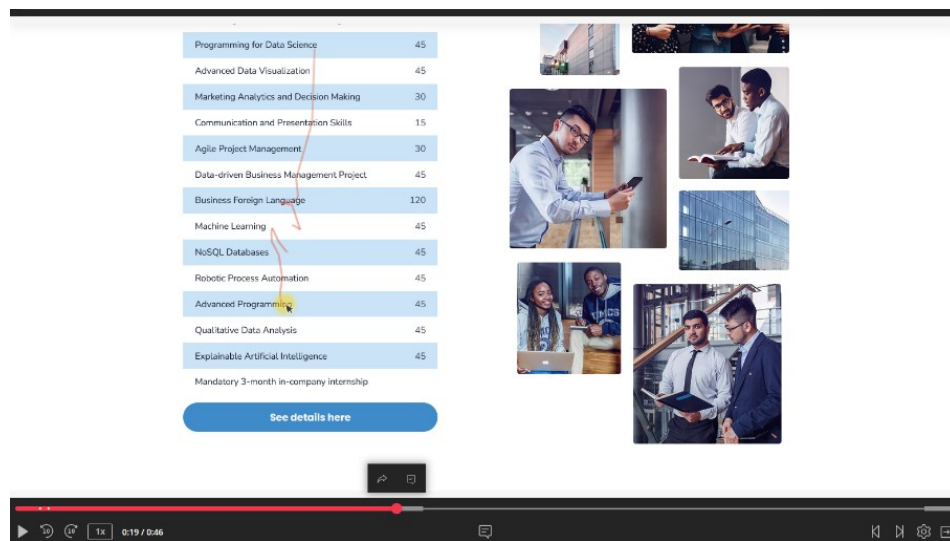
| | |
|---|---|
| Programming for Data Science | 45 |
| Advanced Data Visualization | 45 |
| Marketing Analytics and Decision Making | 30 |
| Communication and Presentation Skills | 15 |
| Agile Project Management | 30 |
| Data-driven Business Management Project | 45 |
| Business Foreign Language | 120 |
| Machine Learning | 45 |
| NoSQL Databases | 45 |
| Robotic Process Automation | 45 |
| Advanced Programming | 45 |
| Qualitative Data Analysis | 45 |
| Explainable Artificial Intelligence | 45 |
| Mandatory 3-month in-company internship | |

See details here

1x 0:19 / 0:46